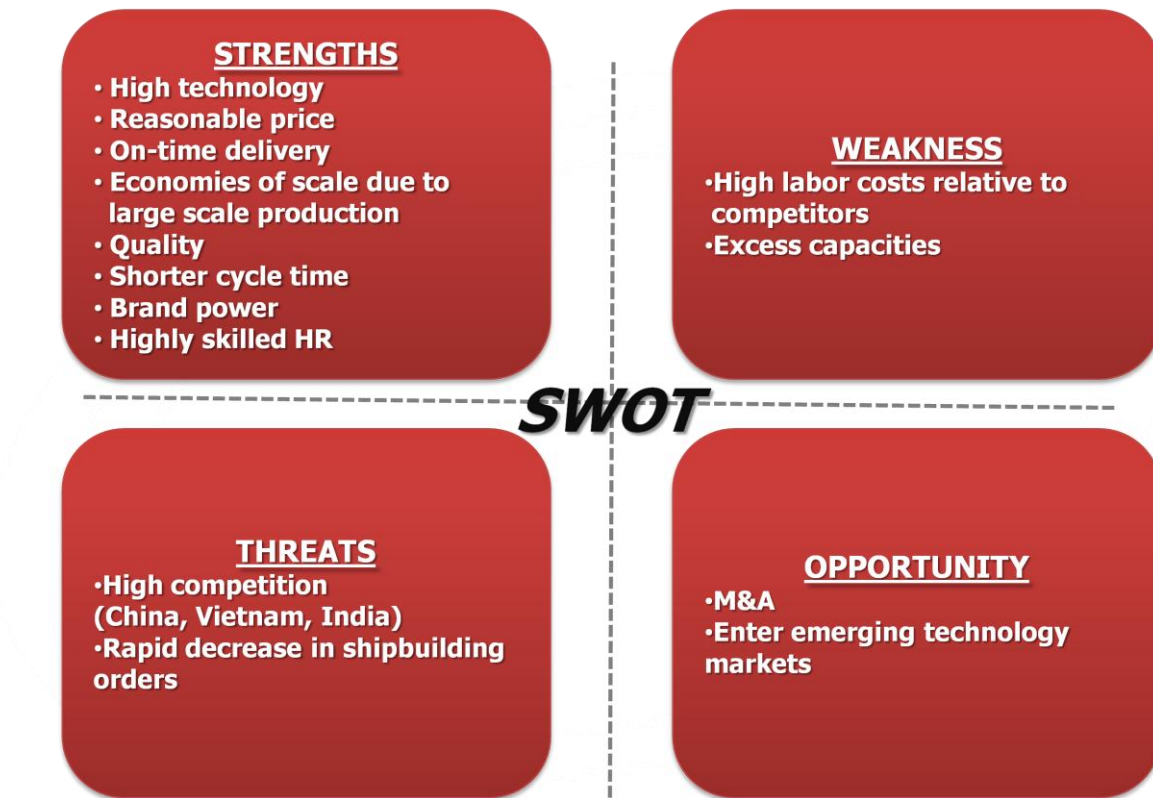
STRENGTHS
• High technology
• Reasonable price
• On-time delivery
• Economies of scale due to large scale production
• Quality
• Shorter cycle time
• Brand power
• Highly skilled HR

WEAKNESS
•High labor costs relative to competitors
•Excess capacities

SWOT

THREATS
•High competition (China, Vietnam, India)
•Rapid decrease in shipbuilding orders

OPPORTUNITY
•M&A
•Enter emerging technology markets